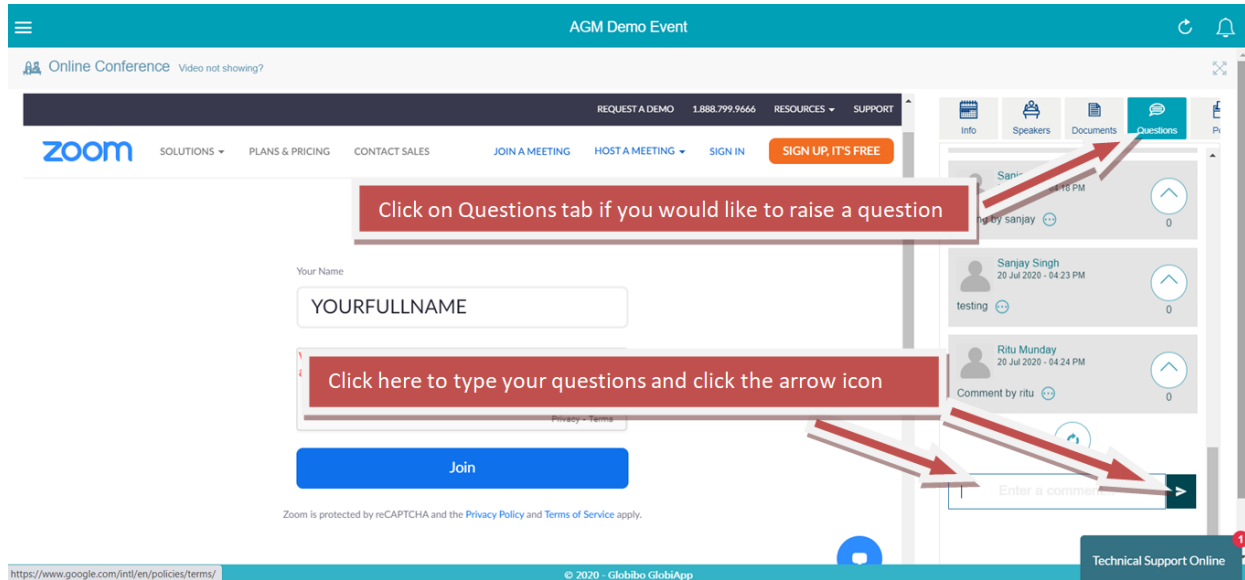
AGM Demo Event

Online Conference Video not showing?

REQUEST A DEMO 1.888.799.9666 RESOURCES SUPPORT

zoom SOLUTIONS PLANS & PRICING CONTACT SALES JOIN A MEETING HOST A MEETING SIGN IN SIGN UP, IT'S FREE

Click on Questions tab if you would like to raise a question

Your Name

YOURFULLNAME

Click here to type your questions and click the arrow icon

Privacy - Terms

Join

Zoom is protected by reCAPTCHA and the Privacy Policy and Terms of Service apply.

Info Speakers Documents Questions P

Sanj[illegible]
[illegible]4:18 PM
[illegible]g by sanjay
0

Sanjay Singh
20 Jul 2020 - 04:23 PM
testing
0

Ritu Munday
20 Jul 2020 - 04:24 PM
Comment by ritu
0

Enter a comme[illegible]

https://www.google.com/intl/en/policies/terms/

© 2020 - Globibo GlobiApp

Technical Support Online
1